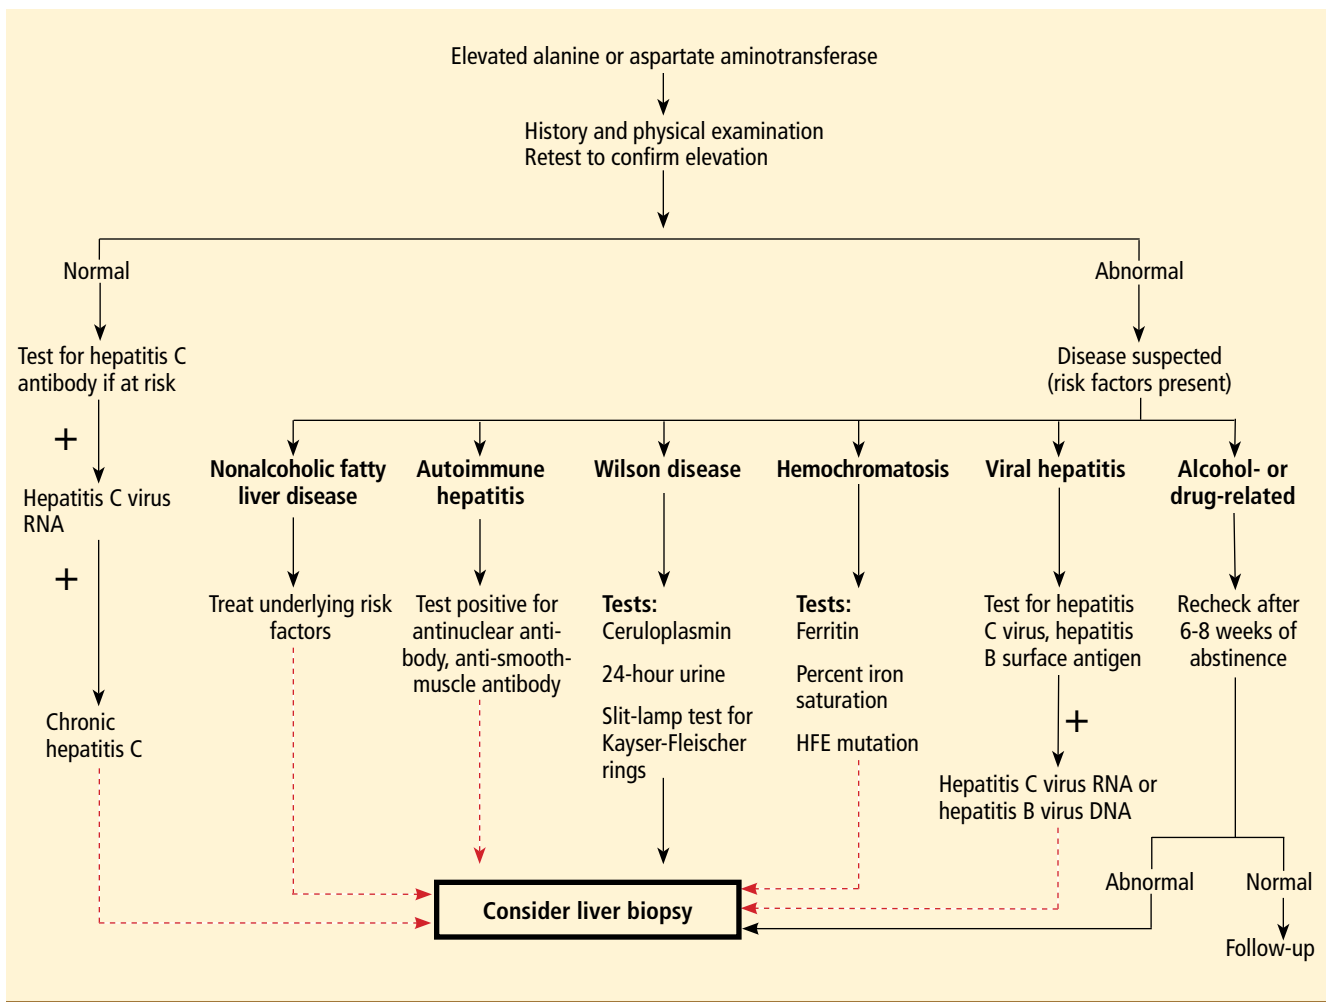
Elevated alanine or aspartate aminotransferase

History and physical examination
Retest to confirm elevation

Normal

Test for hepatitis C antibody if at risk

+

Hepatitis C virus RNA

+

Chronic hepatitis C

Abnormal

Disease suspected (risk factors present)

**Nonalcoholic fatty liver disease**

Treat underlying risk factors

**Autoimmune hepatitis**

Test positive for antinuclear antibody, anti-smooth-muscle antibody

**Wilson disease**

**Tests:**
Ceruloplasmin

24-hour urine

Slit-lamp test for Kayser-Fleischer rings

**Hemochromatosis**

**Tests:**
Ferritin

Percent iron saturation

HFE mutation

**Viral hepatitis**

Test for hepatitis C virus, hepatitis B surface antigen

+

Hepatitis C virus RNA or hepatitis B virus DNA

**Alcohol- or drug-related**

Recheck after 6-8 weeks of abstinence

Abnormal

Normal

Follow-up

**Consider liver biopsy**